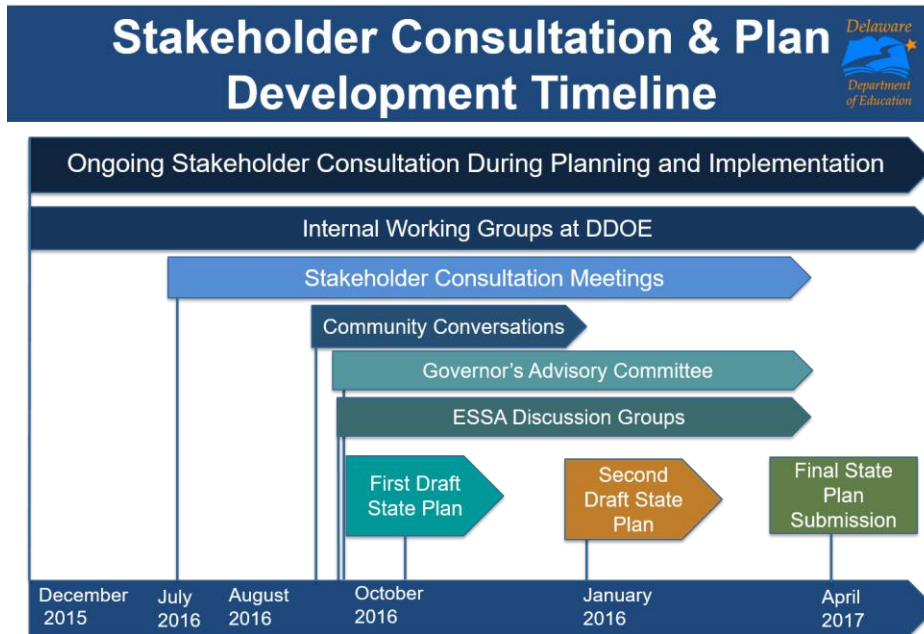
Stakeholder Consultation & Plan Development Timeline

Delaware Department of Education

Ongoing Stakeholder Consultation During Planning and Implementation

Internal Working Groups at DDOE

Stakeholder Consultation Meetings

Community Conversations

Governor's Advisory Committee

ESSA Discussion Groups

First Draft State Plan

Second Draft State Plan

Final State Plan Submission

December 2015

July 2016

August 2016

October 2016

January 2016

April 2017